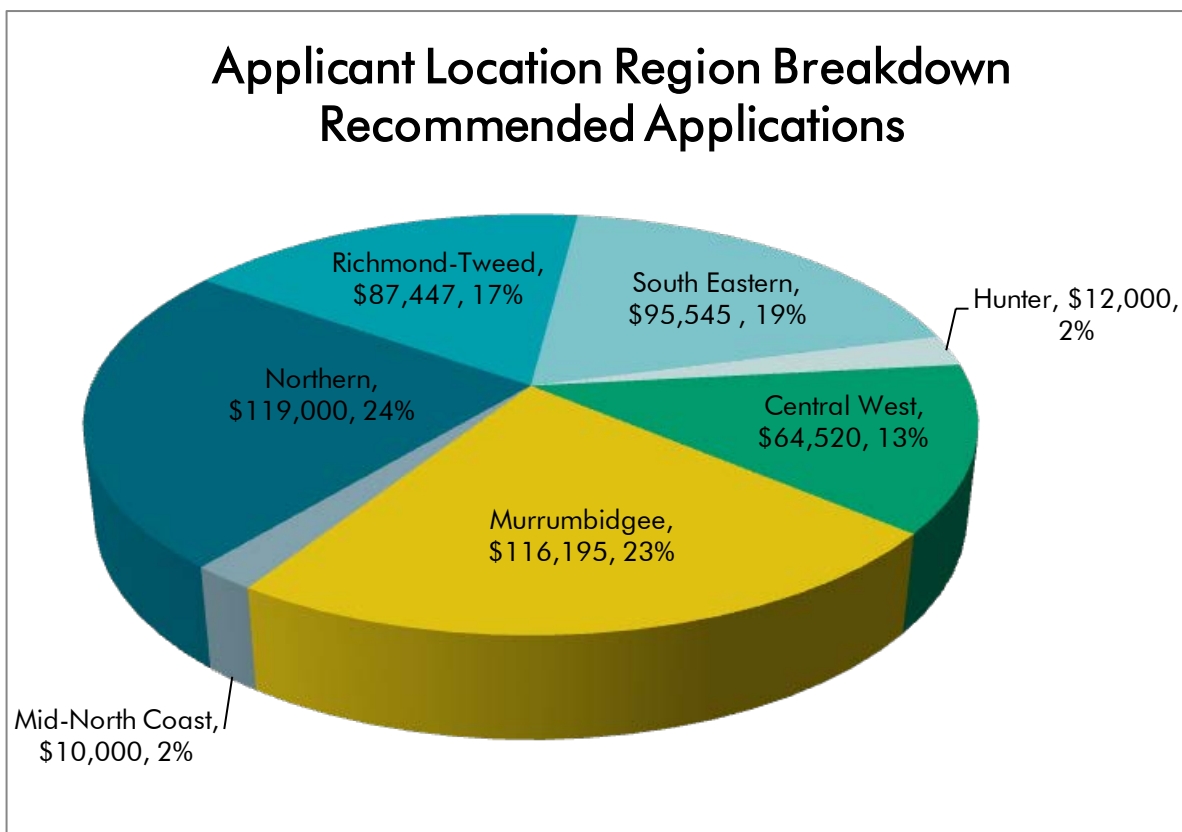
Applicant Location Region Breakdown
Recommended Applications

Richmond-Tweed, $87,447, 17%

South Eastern, $95,545 , 19%

Hunter, $12,000, 2%

Northern, $119,000, 24%

Central West, $64,520, 13%

Murrumbidgee, $116,195, 23%

Mid-North Coast, $10,000, 2%